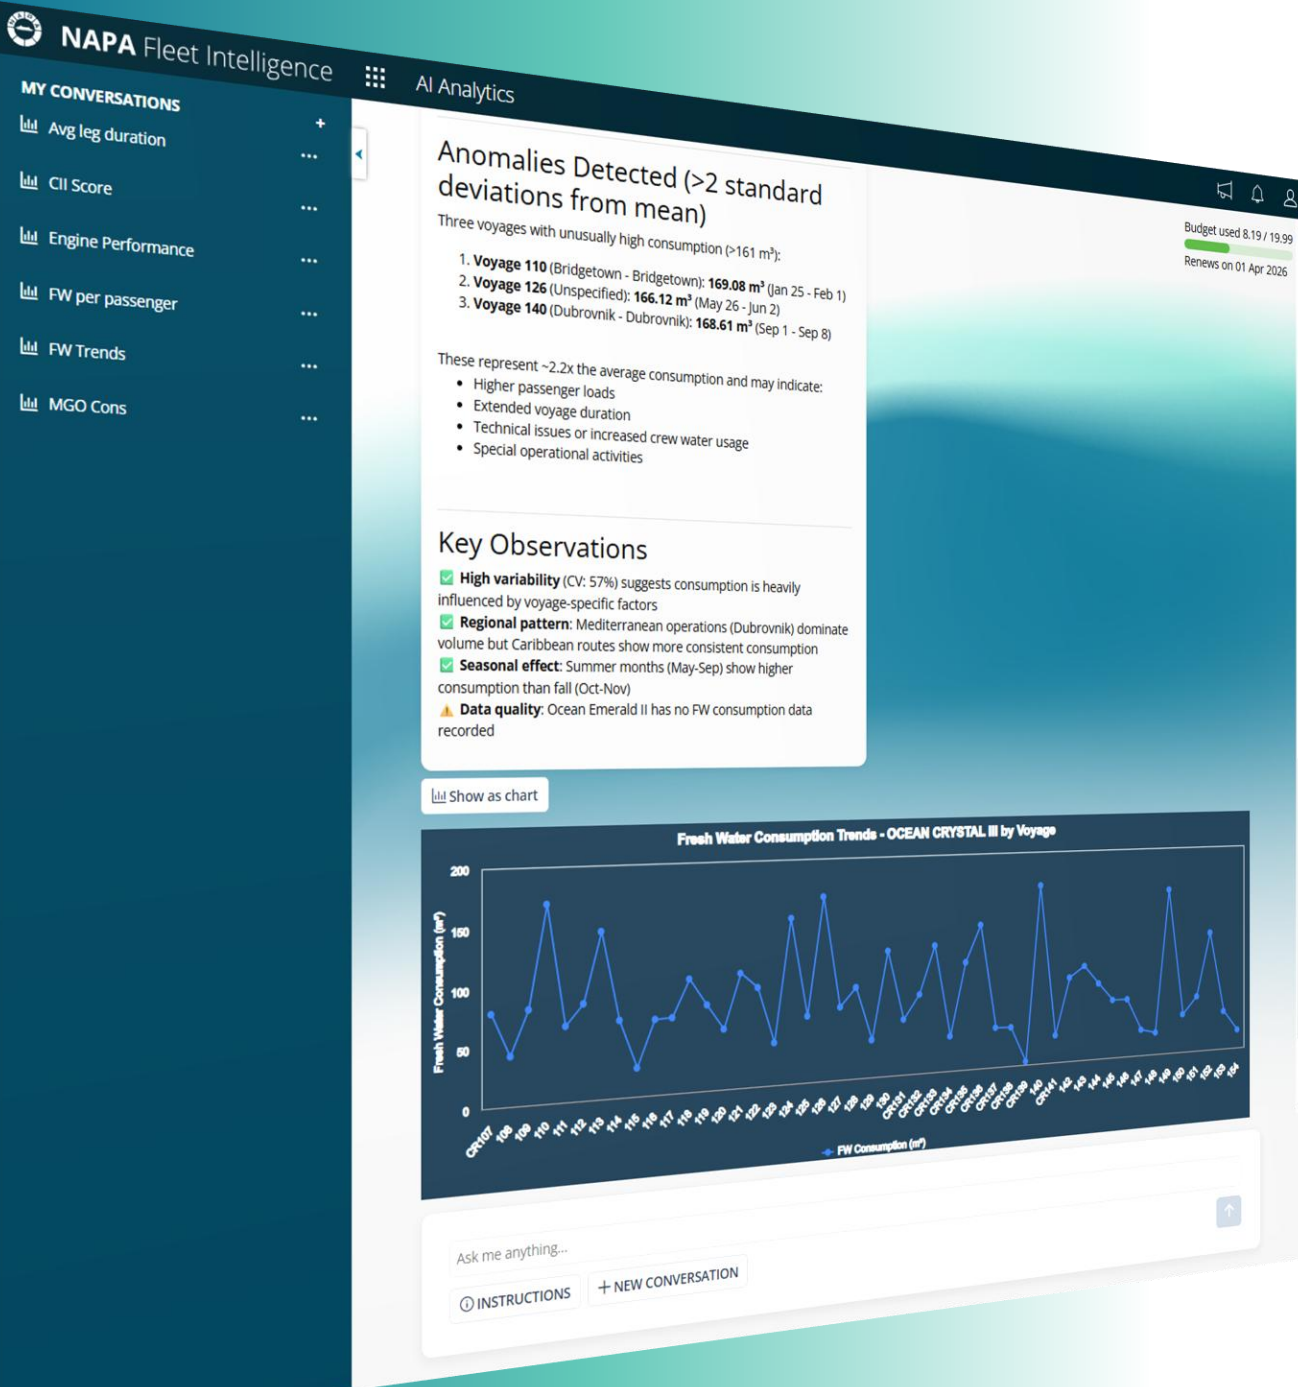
NAPA Fleet Intelligence

AI Analytics

MY CONVERSATIONS +

Avg leg duration ...

CII Score ...

Engine Performance ...

FW per passenger ...

FW Trends ...

MGO Cons ...

Budget used 8.19 / 19.99

Renews on 01 Apr 2026

Anomalies Detected (>2 standard deviations from mean)

Three voyages with unusually high consumption (>161 m³):

1. **Voyage 110** (Bridgetown - Bridgetown): **169.08 m³** (Jan 25 - Feb 1)
2. **Voyage 126** (Unspecified): **166.12 m³** (May 26 - Jun 2)
3. **Voyage 140** (Dubrovnik - Dubrovnik): **168.61 m³** (Sep 1 - Sep 8)

These represent ~2.2x the average consumption and may indicate:

- Higher passenger loads
- Extended voyage duration
- Technical issues or increased crew water usage
- Special operational activities

Key Observations

✅ **High variability** (CV: 57%) suggests consumption is heavily influenced by voyage-specific factors

✅ **Regional pattern**: Mediterranean operations (Dubrovnik) dominate volume but Caribbean routes show more consistent consumption

✅ **Seasonal effect**: Summer months (May-Sep) show higher consumption than fall (Oct-Nov)

⚠ **Data quality**: Ocean Emerald II has no FW consumption data recorded

Show as chart

Fresh Water Consumption Trends - OCEAN CRYSTAL III by Voyage

Fresh Water Consumption (m³)

200
150
100
50
0

CR107 108 109 110 111 112 113 114 115 116 117 118 119 120 121 122 123 124 125 126 127 128 129 130 CR131 CR132 CR133 CR134 CR135 CR136 CR137 CR138 CR139 140 CR141 142 143 144 145 146 147 148 149 150 151 152 153 154

FW Consumption (m³)

Ask me anything...

ⓘ INSTRUCTIONS

+ NEW CONVERSATION